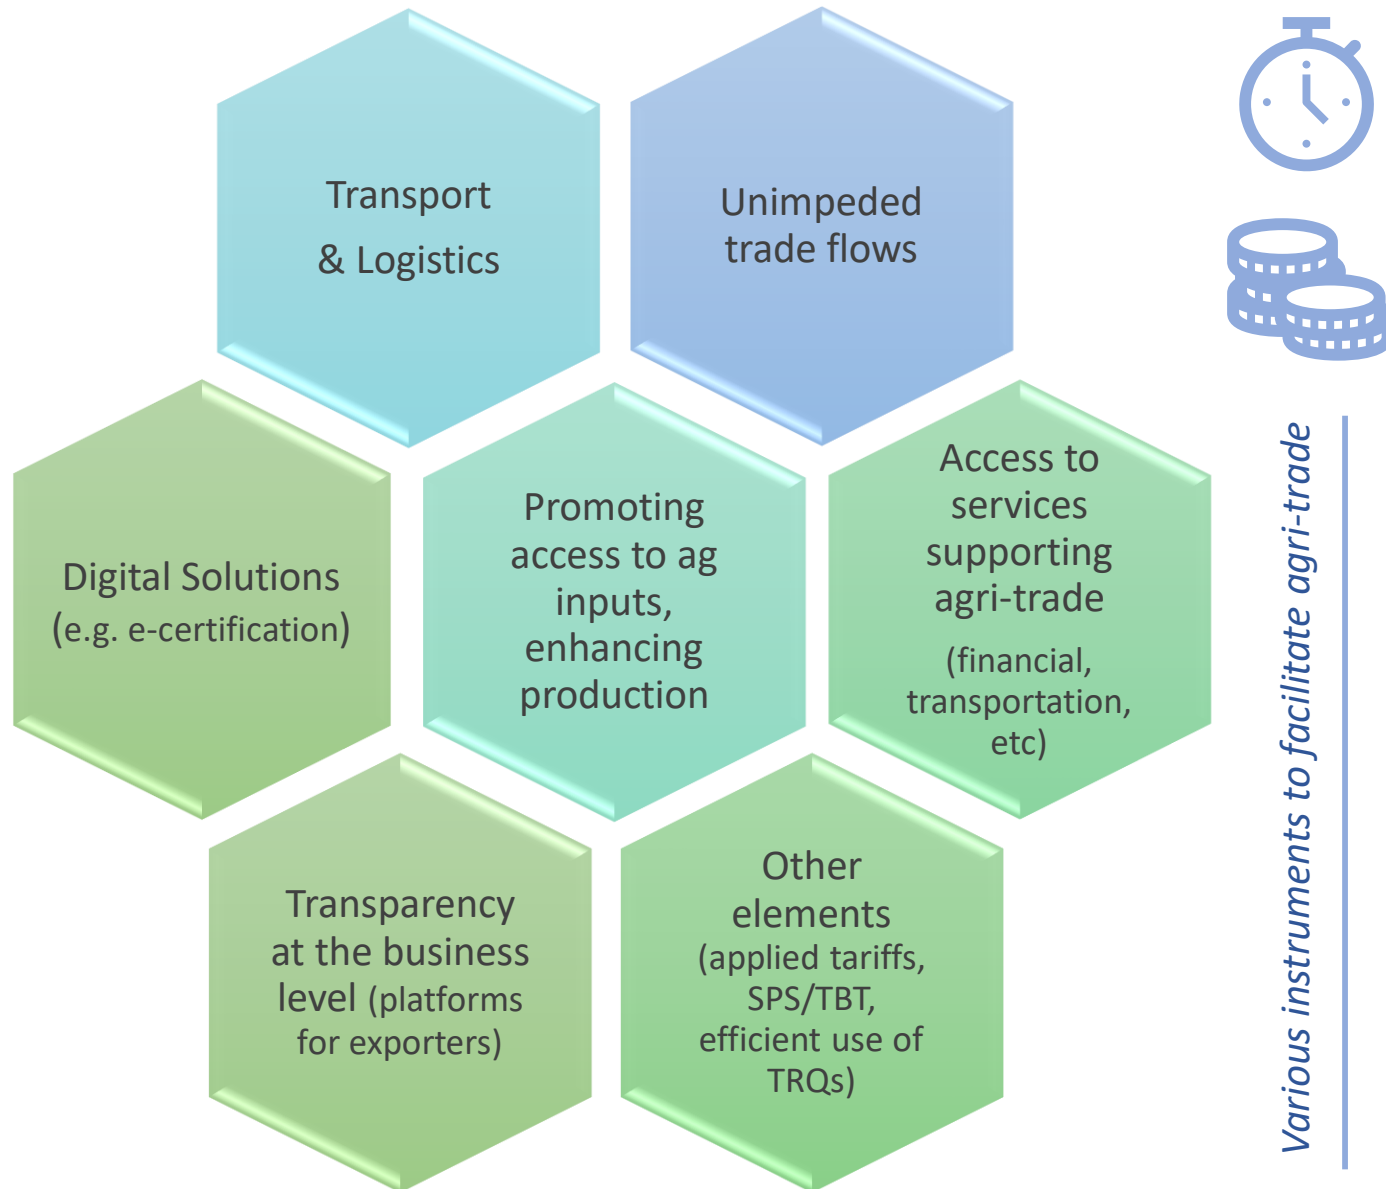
Transport & Logistics

Unimpeded trade flows

Digital Solutions (e.g. e-certification)

Promoting access to ag inputs, enhancing production

Access to services supporting agri-trade (financial, transportation, etc)

Transparency at the business level (platforms for exporters)

Other elements (applied tariffs, SPS/TBT, efficient use of TRQs)

Various instruments to facilitate agri-trade